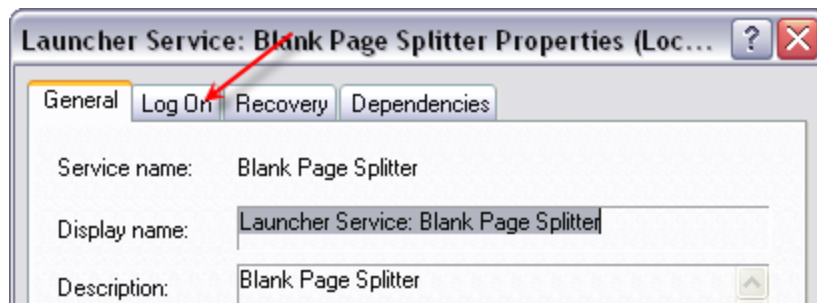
Launcher Service: Blank Page Splitter Properties (Loc...

?

General

Log On

Recovery

Dependencies

Service name: Blank Page Splitter

Display name: Launcher Service: Blank Page Splitter

Description: Blank Page Splitter